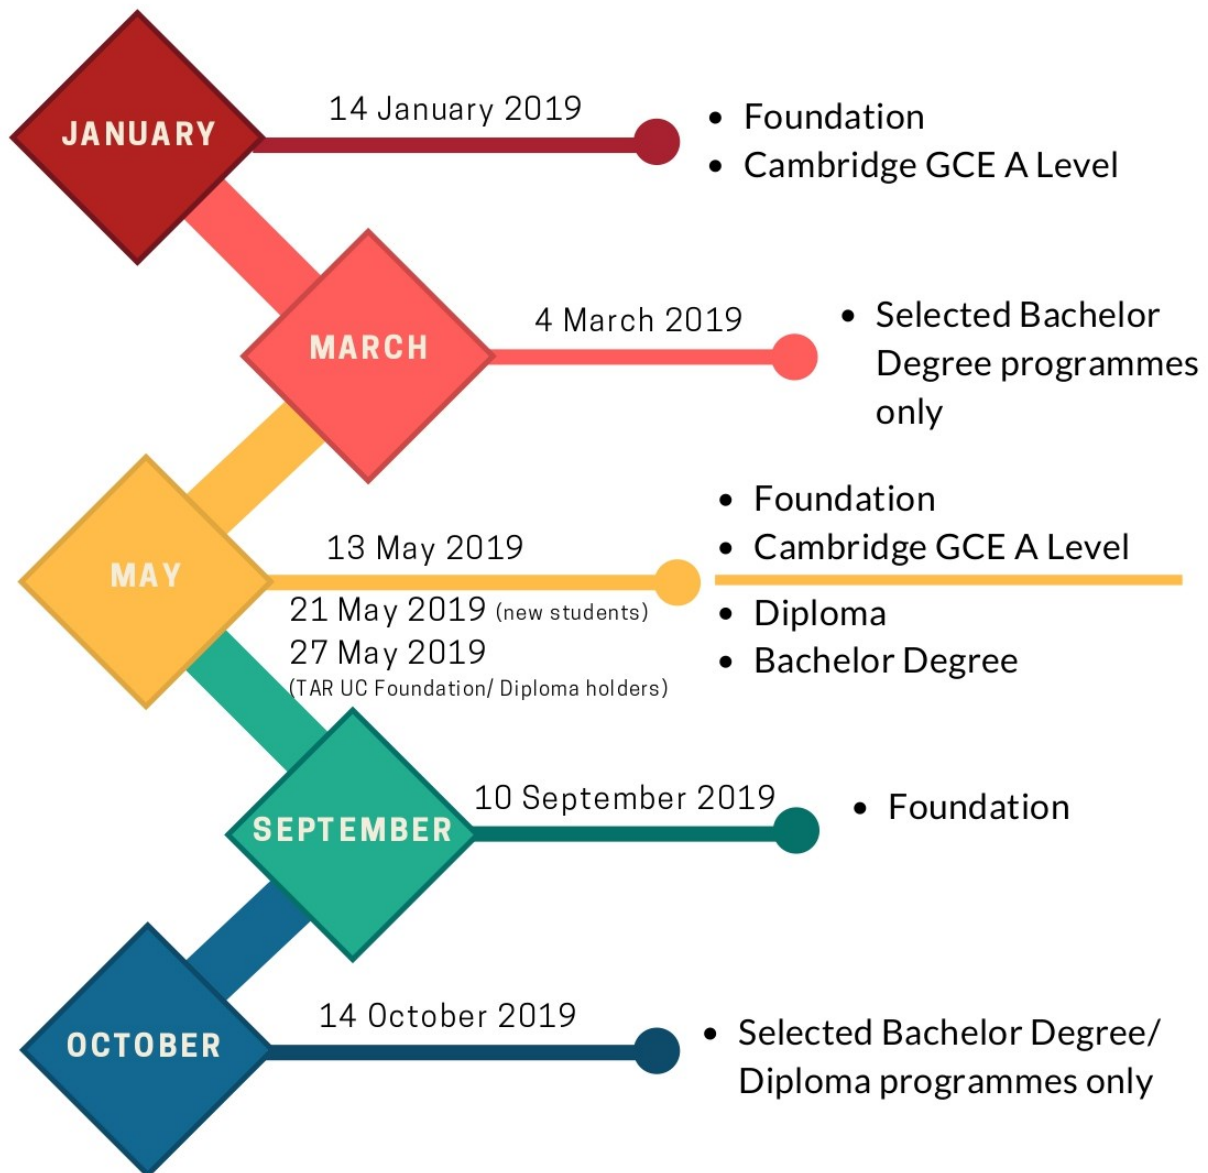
JANUARY

14 January 2019

- Foundation
- Cambridge GCE A Level

MARCH

4 March 2019

- Selected Bachelor Degree programmes only

MAY

13 May 2019

- Foundation
- Cambridge GCE A Level

21 May 2019 (new students)
27 May 2019
(TAR UC Foundation/ Diploma holders)

- Diploma
- Bachelor Degree

SEPTEMBER

10 September 2019

- Foundation

OCTOBER

14 October 2019

- Selected Bachelor Degree/ Diploma programmes only